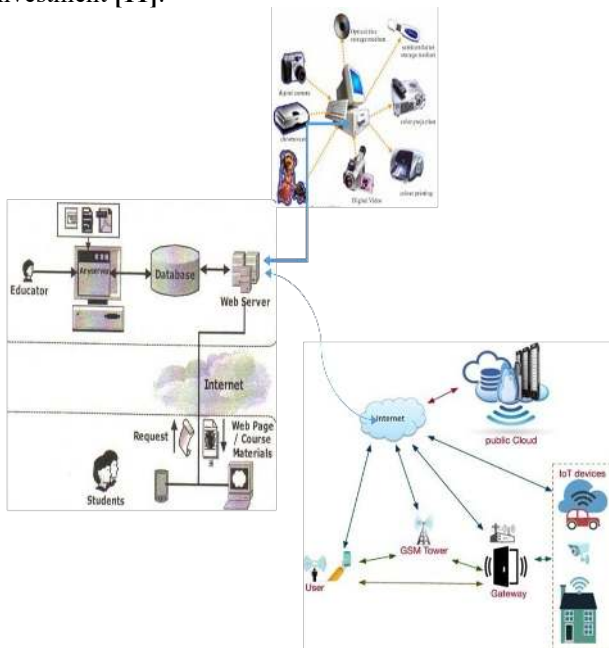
nvestment [11].

Optical disc storage
semiconductor storage medium
Digital camera
color projection
Digital Video
colour printing

Educator
Database
Web Server
Internet
Request
Web Page / Course Materials
Students

Internet
public Cloud
IoT devices
GSM Tower
User
Gateway